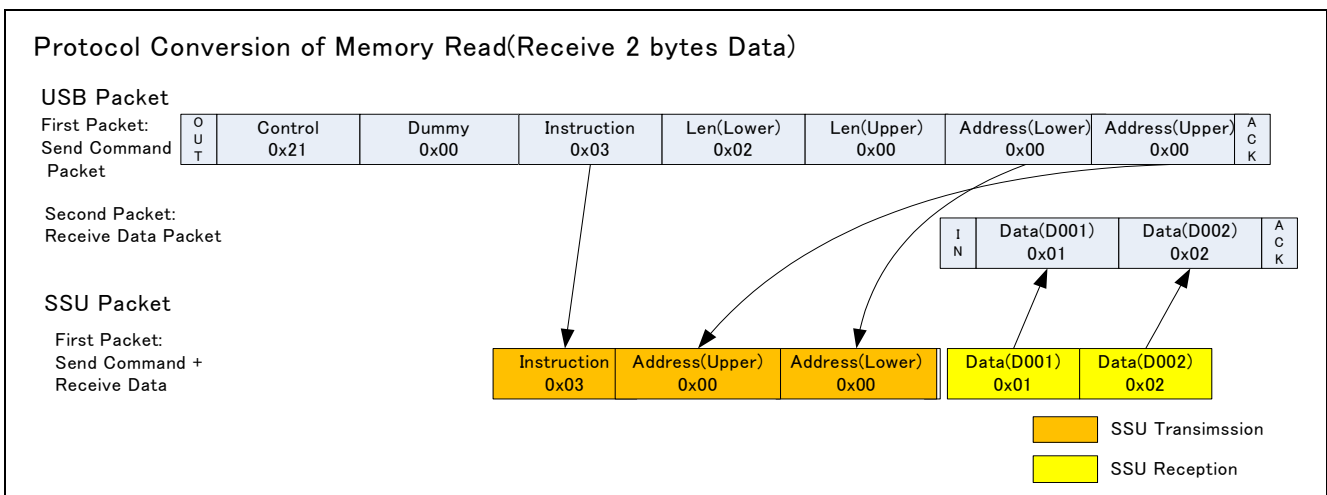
Protocol Conversion of Memory Read(Receive 2 bytes Data)

USB Packet

First Packet: Send Command Packet

| OUT | Control 0x21 | Dummy 0x00 | Instruction 0x03 | Len(Lower) 0x02 | Len(Upper) 0x00 | Address(Lower) 0x00 | Address(Upper) 0x00 | ACK |
|---|---|---|---|---|---|---|---|---|

Second Packet: Receive Data Packet

| IN | Data(D001) 0x01 | Data(D002) 0x02 | ACK |
|---|---|---|---|

SSU Packet

First Packet: Send Command + Receive Data

| Instruction 0x03 | Address(Upper) 0x00 | Address(Lower) 0x00 | Data(D001) 0x01 | Data(D002) 0x02 |
|---|---|---|---|---|

SSU Transimssion

SSU Reception